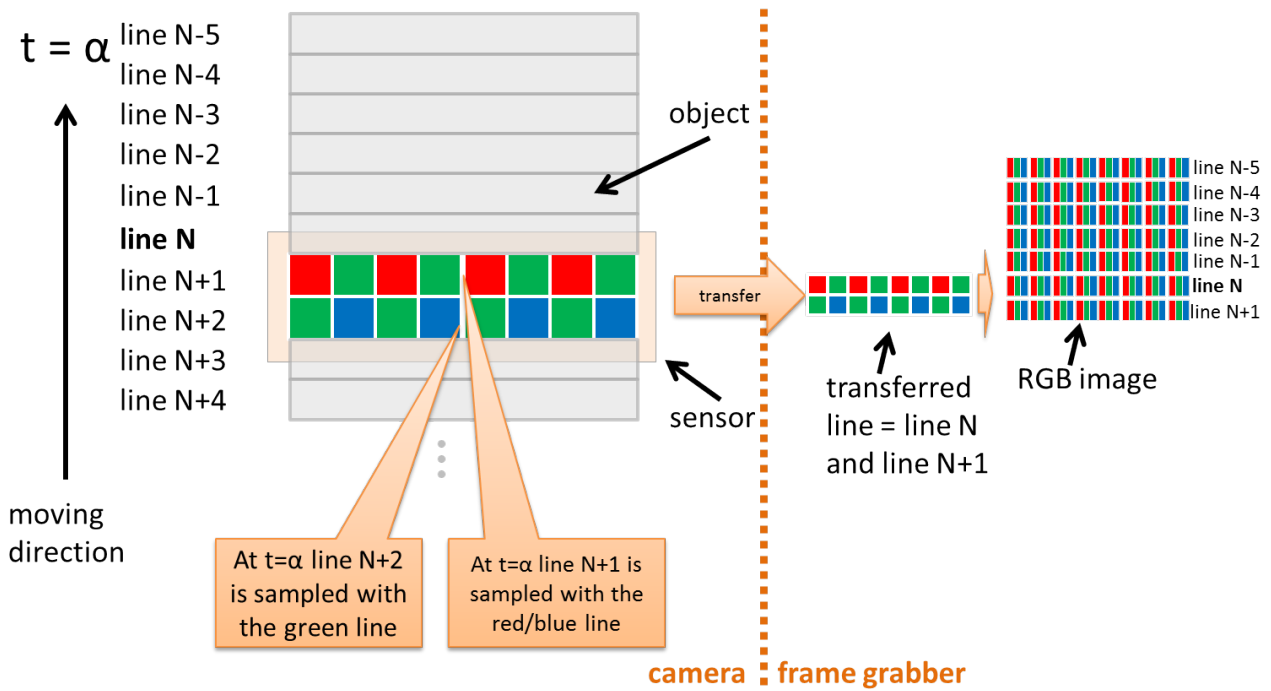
t = α

line N-5
line N-4
line N-3
line N-2
line N-1
**line N**
line N+1
line N+2
line N+3
line N+4

moving direction

object

sensor

At t=α line N+2 is sampled with the green line

At t=α line N+1 is sampled with the red/blue line

transfer

transferred line = line N and line N+1

line N-5
line N-4
line N-3
line N-2
line N-1
**line N**
line N+1

RGB image

camera

frame grabber